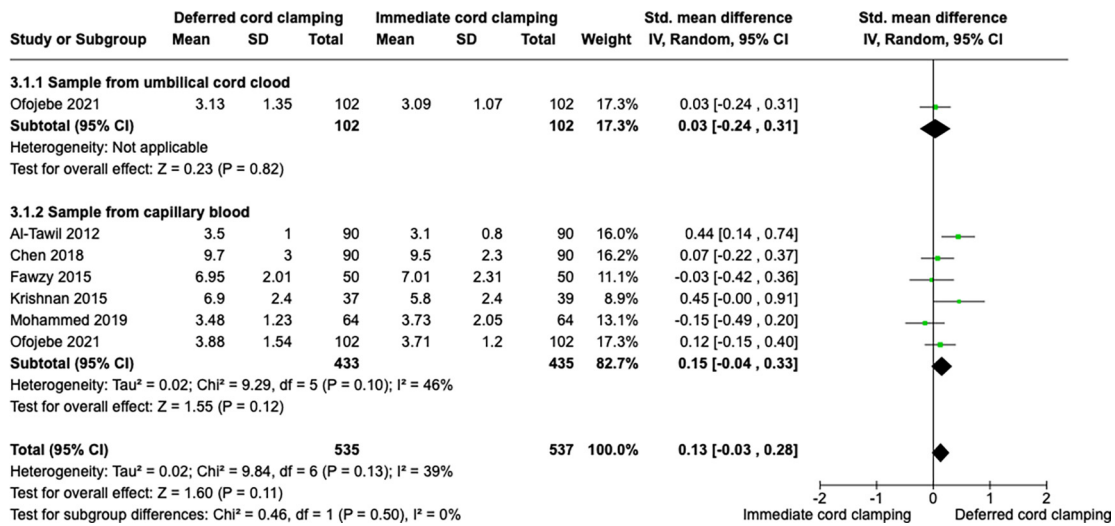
| Study or Subgroup | Deferred cord clamping Mean | SD | Total | Immediate cord clamping Mean | SD | Total | Weight | Std. mean difference IV, Random, 95% CI |
|---|---|---|---|---|---|---|---|---|
| **3.1.1 Sample from umbilical cord clood** | | | | | | | | |
| Ofojebe 2021 | 3.13 | 1.35 | 102 | 3.09 | 1.07 | 102 | 17.3% | 0.03 [-0.24 , 0.31] |
| **Subtotal (95% CI)** | | | **102** | | | **102** | **17.3%** | **0.03 [-0.24 , 0.31]** |
| Heterogeneity: Not applicable | | | | | | | | |
| Test for overall effect: Z = 0.23 (P = 0.82) | | | | | | | | |
| **3.1.2 Sample from capillary blood** | | | | | | | | |
| Al-Tawil 2012 | 3.5 | 1 | 90 | 3.1 | 0.8 | 90 | 16.0% | 0.44 [0.14 , 0.74] |
| Chen 2018 | 9.7 | 3 | 90 | 9.5 | 2.3 | 90 | 16.2% | 0.07 [-0.22 , 0.37] |
| Fawzy 2015 | 6.95 | 2.01 | 50 | 7.01 | 2.31 | 50 | 11.1% | -0.03 [-0.42 , 0.36] |
| Krishnan 2015 | 6.9 | 2.4 | 37 | 5.8 | 2.4 | 39 | 8.9% | 0.45 [-0.00 , 0.91] |
| Mohammed 2019 | 3.48 | 1.23 | 64 | 3.73 | 2.05 | 64 | 13.1% | -0.15 [-0.49 , 0.20] |
| Ofojebe 2021 | 3.88 | 1.54 | 102 | 3.71 | 1.2 | 102 | 17.3% | 0.12 [-0.15 , 0.40] |
| **Subtotal (95% CI)** | | | **433** | | | **435** | **82.7%** | **0.15 [-0.04 , 0.33]** |
| Heterogeneity: Tau² = 0.02; Chi² = 9.29, df = 5 (P = 0.10); I² = 46% | | | | | | | | |
| Test for overall effect: Z = 1.55 (P = 0.12) | | | | | | | | |
| **Total (95% CI)** | | | **535** | | | **537** | **100.0%** | **0.13 [-0.03 , 0.28]** |
| Heterogeneity: Tau² = 0.02; Chi² = 9.84, df = 6 (P = 0.13); I² = 39% | | | | | | | | |
| Test for overall effect: Z = 1.60 (P = 0.11) | | | | | | | | |
| Test for subgroup differences: Chi² = 0.46, df = 1 (P = 0.50), I² = 0% | | | | | | | | |

Std. mean difference
IV, Random, 95% CI

-2 -1 0 1 2
Immediate cord clamping Deferred cord clamping